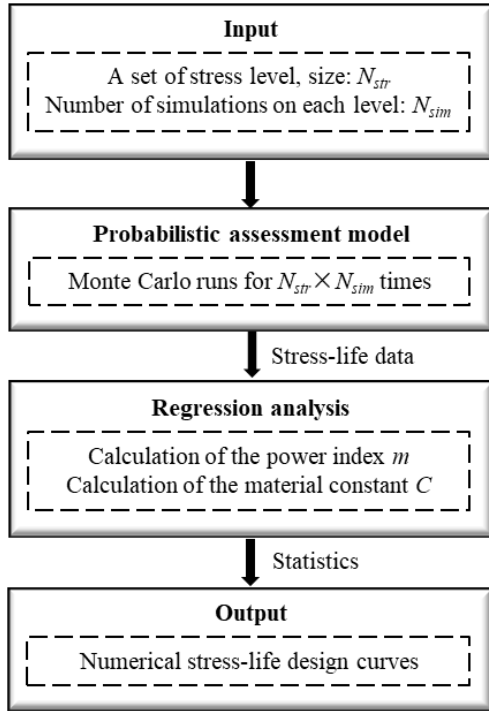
Input

A set of stress level, size: $N_{str}$
Number of simulations on each level: $N_{sim}$

Probabilistic assessment model

Monte Carlo runs for $N_{str} \times N_{sim}$ times

Stress-life data

Regression analysis

Calculation of the power index $m$
Calculation of the material constant $C$

Statistics

Output

Numerical stress-life design curves